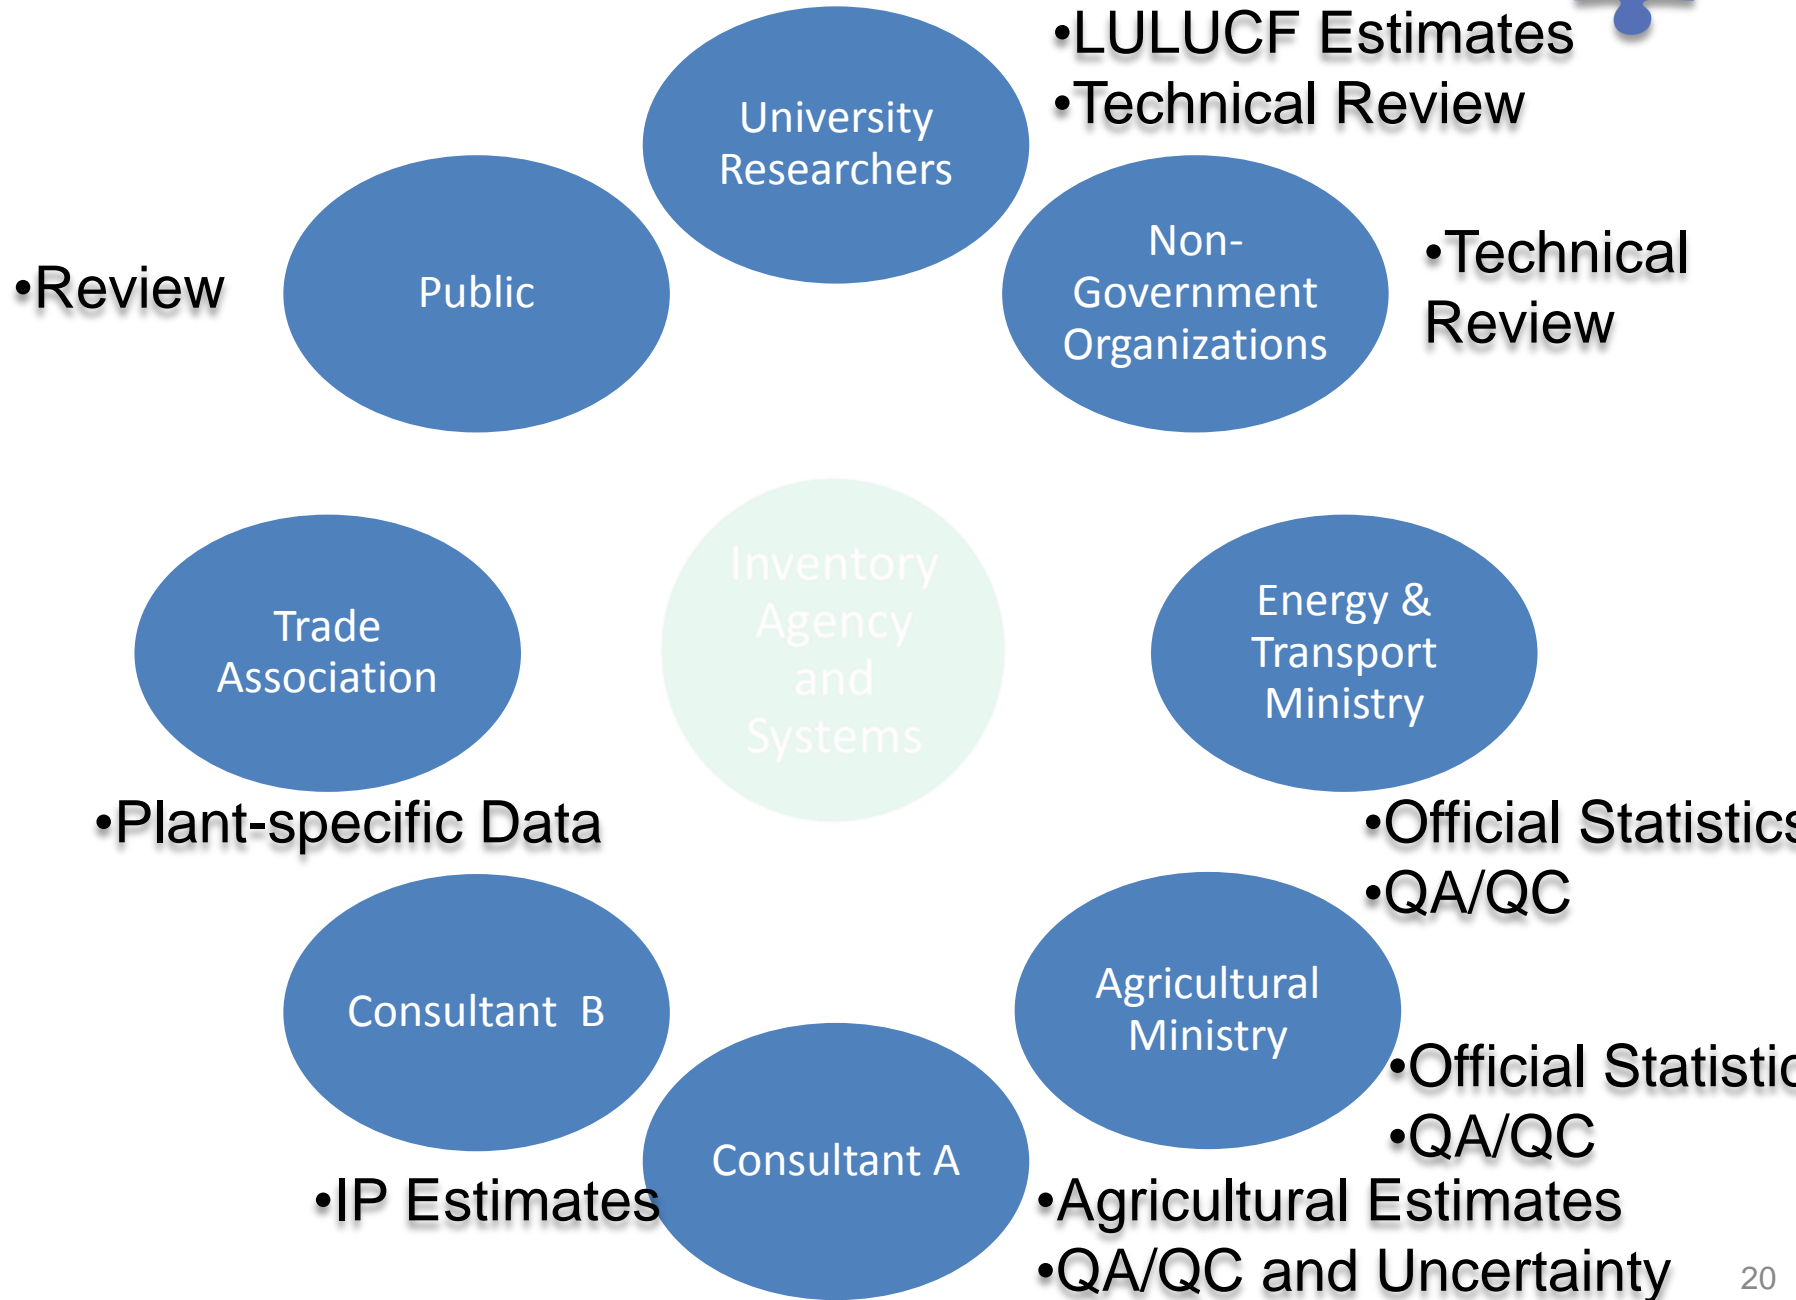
University Researchers

•LULUCF Estimates
•Technical Review

Public

•Review

Non-Government Organizations

•Technical Review

Inventory Agency and Systems

Trade Association

Energy & Transport Ministry

•Plant-specific Data

•Official Statistics
•QA/QC

Consultant B

Agricultural Ministry

•Official Statistic
•QA/QC

Consultant A

•IP Estimates

•Agricultural Estimates
•QA/QC and Uncertainty

20